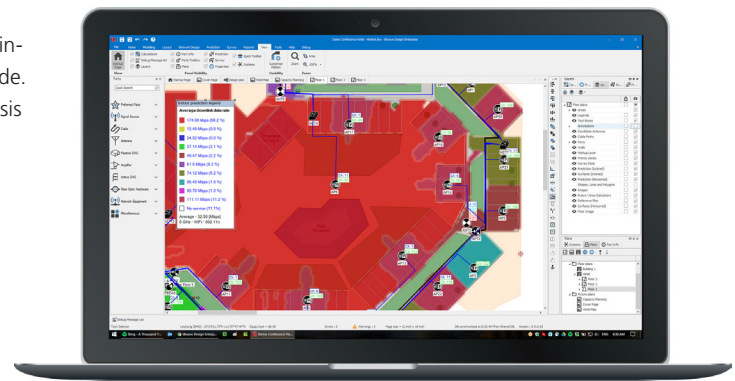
in-
de.
sis

Indoor prediction legend
Average downlink data rate
174.00 Mbps (28.2 %)
70.46 Mbps (2.6 %)
24.03 Mbps (0.0 %)
37.14 Mbps (2.1 %)
66.67 Mbps (2.2 %)
61.5 Mbps (6.2 %)
74.12 Mbps (5.2 %)
86.45 Mbps (1.9 %)
98.78 Mbps (1.9 %)
111.11 Mbps (11.2 %)
No service (11.5%)
Average : 32.50 [Mbps]
5 GHz - WiFi - 802.11n